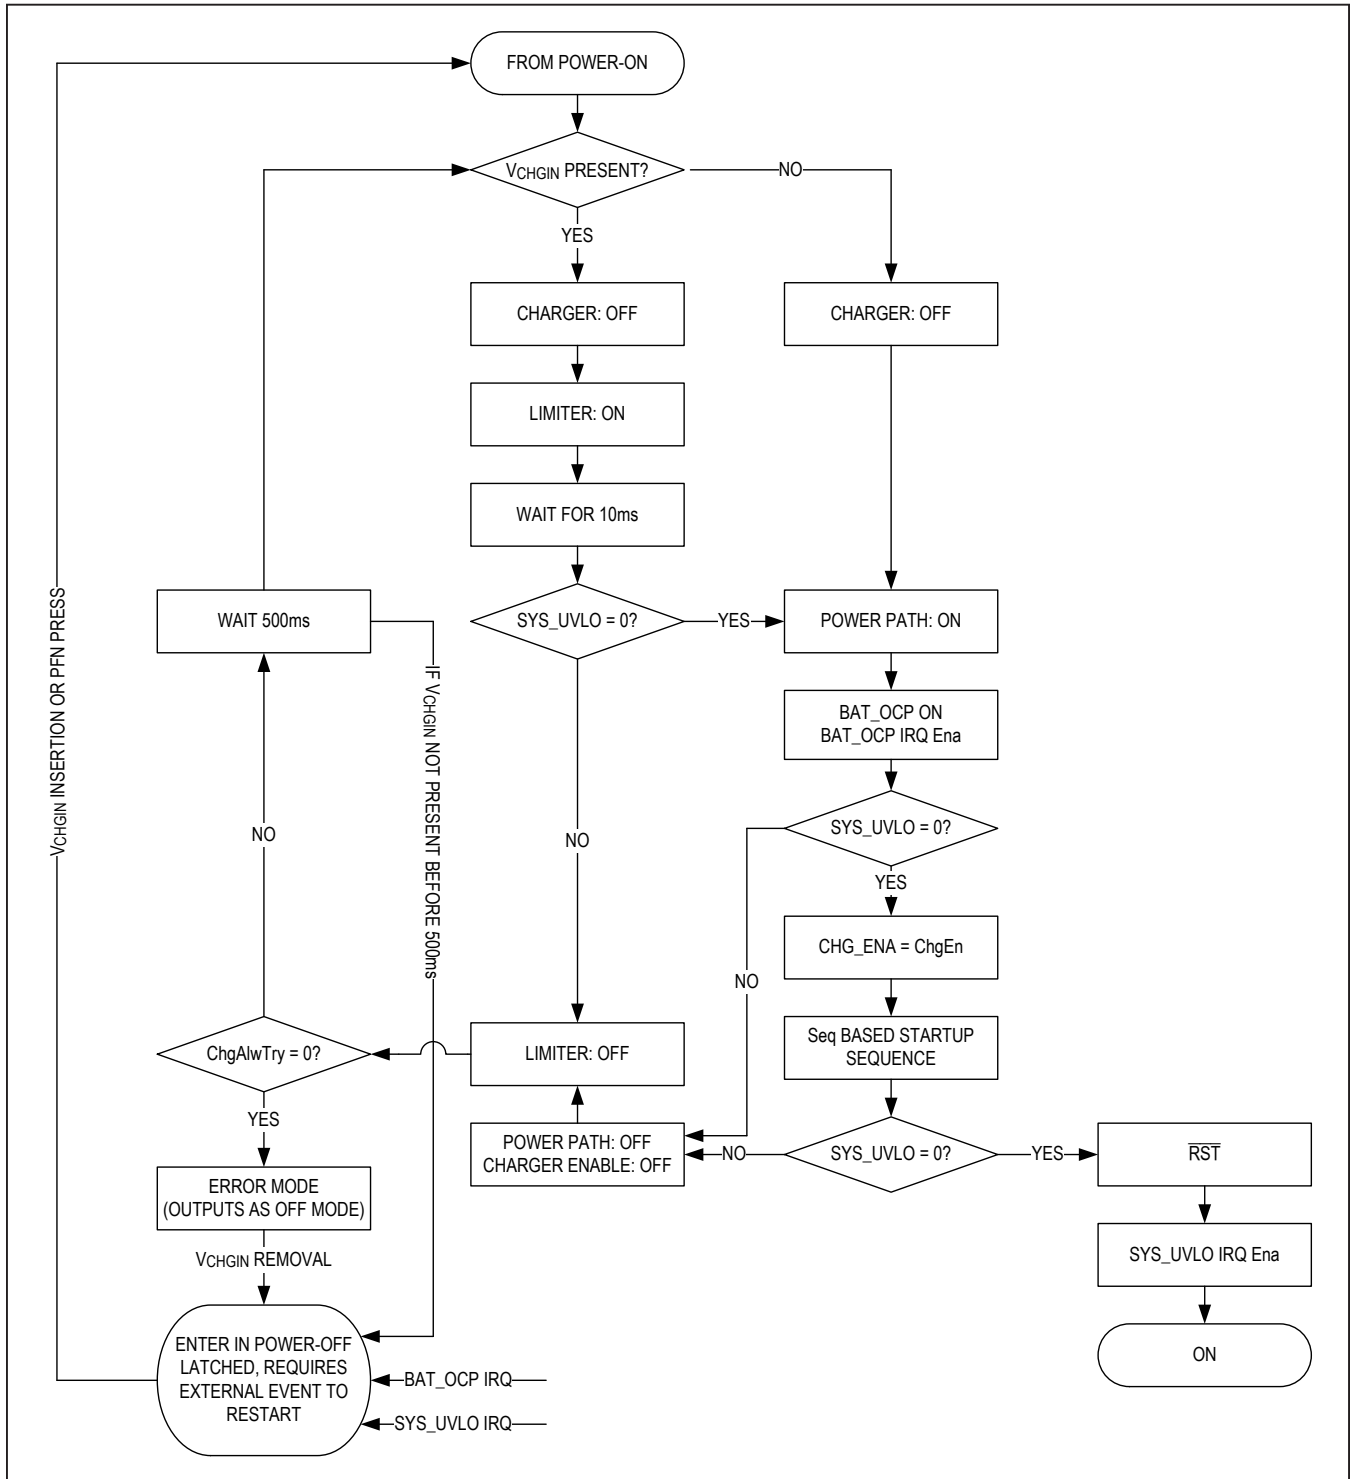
FROM POWER-ON

$V_{CHGIN}$ PRESENT?

NO

YES

CHARGER: OFF

CHARGER: OFF

LIMITER: ON

WAIT FOR 10ms

SYS_UVLO = 0?

YES

POWER PATH: ON

BAT_OCP ON
BAT_OCP IRQ Ena

SYS_UVLO = 0?

YES

CHG_ENA = ChgEn

Seq BASED STARTUP SEQUENCE

SYS_UVLO = 0?

YES

$\overline{RST}$

SYS_UVLO IRQ Ena

ON

NO

NO

NO

LIMITER: OFF

POWER PATH: OFF
CHARGER ENABLE: OFF

WAIT 500ms

NO

ChgAlwTry = 0?

YES

ERROR MODE
(OUTPUTS AS OFF MODE)

$V_{CHGIN}$ REMOVAL

ENTER IN POWER-OFF LATCHED, REQUIRES EXTERNAL EVENT TO RESTART

BAT_OCP IRQ

SYS_UVLO IRQ

IF $V_{CHGIN}$ NOT PRESENT BEFORE 500ms

$V_{CHGIN}$ INSERTION OR PFN PRESS